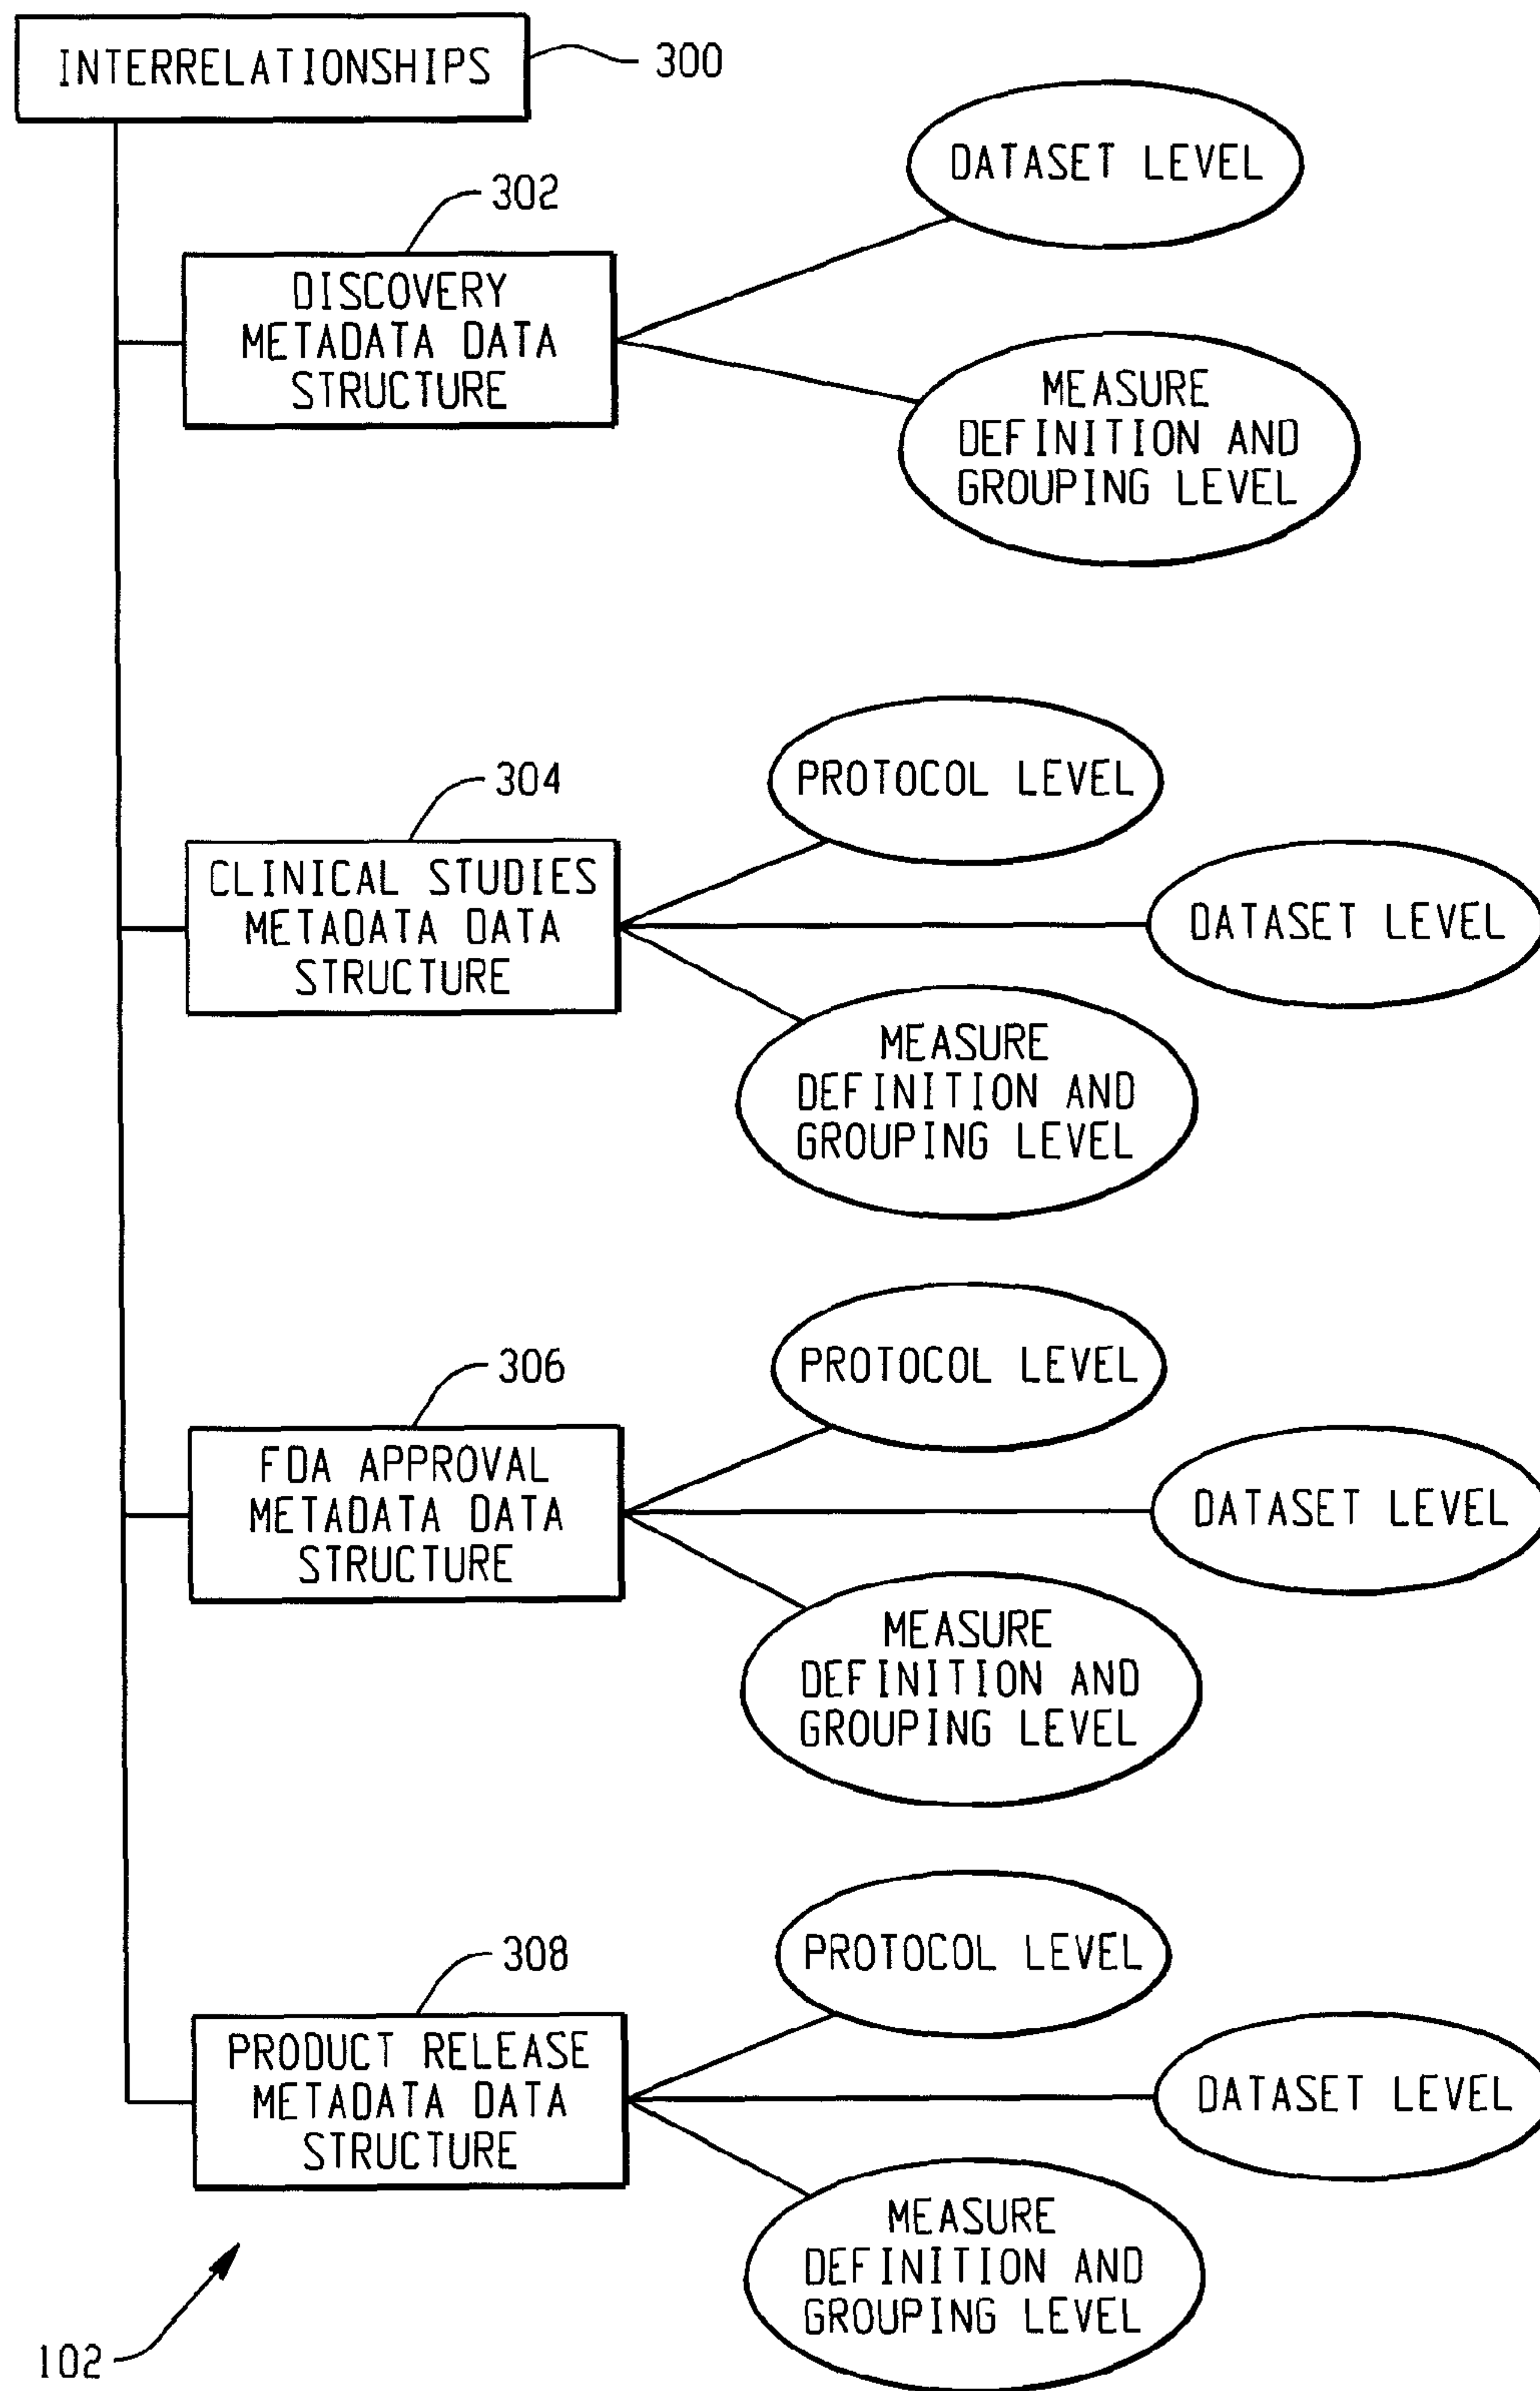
INTERRELATIONSHIPS
300

302
DISCOVERY METADATA DATA STRUCTURE
DATASET LEVEL
MEASURE DEFINITION AND GROUPING LEVEL

304
CLINICAL STUDIES METADATA DATA STRUCTURE
PROTOCOL LEVEL
DATASET LEVEL
MEASURE DEFINITION AND GROUPING LEVEL

306
FDA APPROVAL METADATA DATA STRUCTURE
PROTOCOL LEVEL
DATASET LEVEL
MEASURE DEFINITION AND GROUPING LEVEL

308
PRODUCT RELEASE METADATA DATA STRUCTURE
PROTOCOL LEVEL
DATASET LEVEL
MEASURE DEFINITION AND GROUPING LEVEL

102